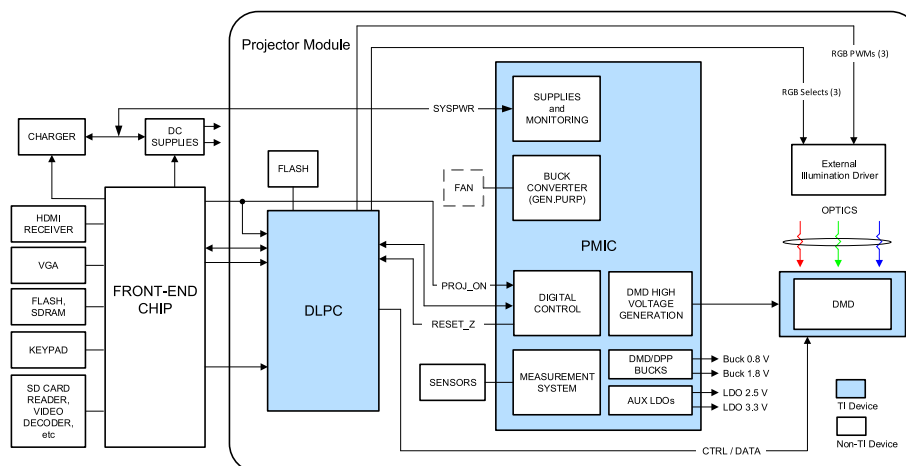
Projector Module

RGB PWMs (3)

RGB Selects (3)

SYSPWR

SUPPLIES and MONITORING

CHARGER

DC SUPPLIES

External Illumination Driver

FLASH

FAN

BUCK CONVERTER (GEN.PURP)

OPTICS

HDMI RECEIVER

PMIC

VGA

FRONT-END CHIP

DLPC

PROJ_ON

DIGITAL CONTROL

DMD HIGH VOLTAGE GENERATION

DMD

FLASH, SDRAM

RESET_Z

KEYPAD

SENSORS

MEASUREMENT SYSTEM

DMD/DPP BUCKS

Buck 0.8 V

Buck 1.8 V

AUX LDOs

LDO 2.5 V

LDO 3.3 V

SD CARD READER, VIDEO DECODER, etc

TI Device

Non-TI Device

CTRL / DATA